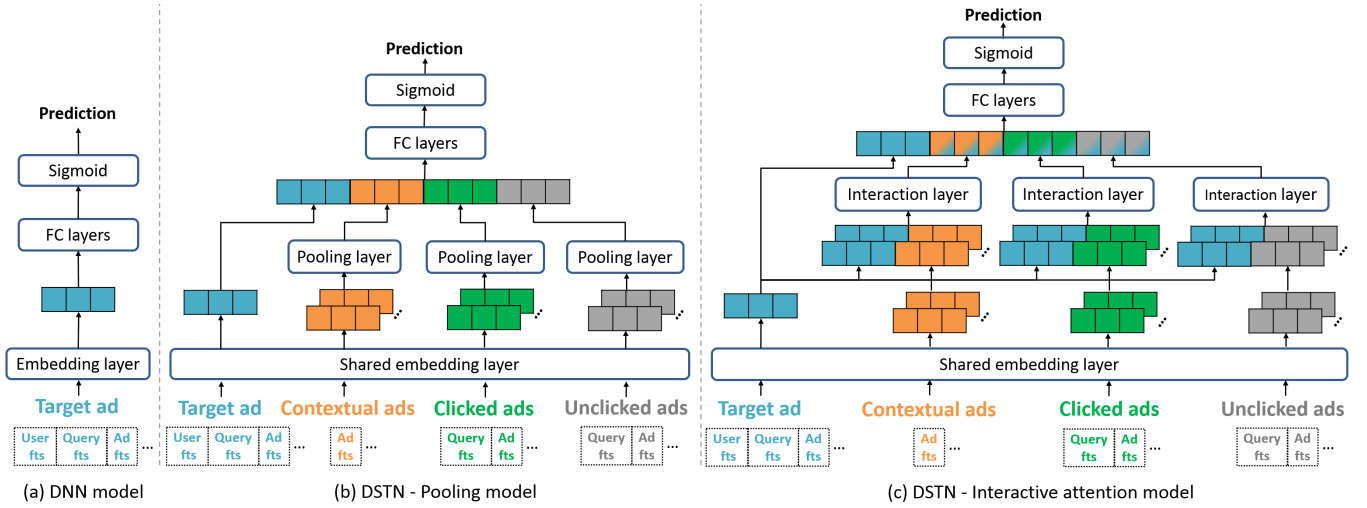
Prediction

Sigmoid

FC layers

Embedding layer

Target ad

User fts | Query fts | Ad fts | ...

(a) DNN model

Prediction

Sigmoid

FC layers

Pooling layer

Pooling layer

Pooling layer

Shared embedding layer

Target ad

Contextual ads

Clicked ads

Unclicked ads

User fts | Query fts | Ad fts | ...

Ad fts ...

Query fts | Ad fts ...

Query fts | Ad fts ...

(b) DSTN - Pooling model

Prediction

Sigmoid

FC layers

Interaction layer

Interaction layer

Interaction layer

Shared embedding layer

Target ad

Contextual ads

Clicked ads

Unclicked ads

User fts | Query fts | Ad fts | ...

Ad fts ...

Query fts | Ad fts ...

Query fts | Ad fts ...

(c) DSTN - Interactive attention model